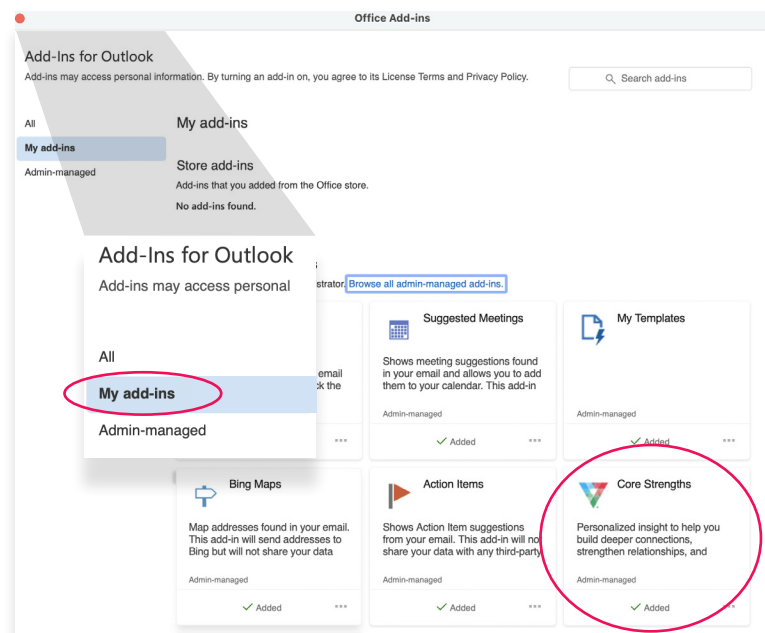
Office Add-ins

Add-Ins for Outlook

Add-ins may access personal information. By turning an add-in on, you agree to its License Terms and Privacy Policy.

Search add-ins

All

My add-ins

Admin-managed

My add-ins

Store add-ins

Add-ins that you added from the Office store.

No add-ins found.

Add-Ins for Outlook

Add-ins may access personal

All

My add-ins

Admin-managed

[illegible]s

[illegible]strator. Browse all admin-managed add-ins.

email

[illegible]ck the

Suggested Meetings

Shows meeting suggestions found in your email and allows you to add them to your calendar. This add-in

Admin-managed

Added

My Templates

Admin-managed

Added

Bing Maps

Map addresses found in your email. This add-in will send addresses to Bing but will not share your data

Admin-managed

Added

Action Items

Shows Action Item suggestions from your email. This add-in will not share your data with any third-party

Admin-managed

Added

Core Strengths

Personalized insight to help you build deeper connections, strengthen relationships, and

Admin-managed

Added